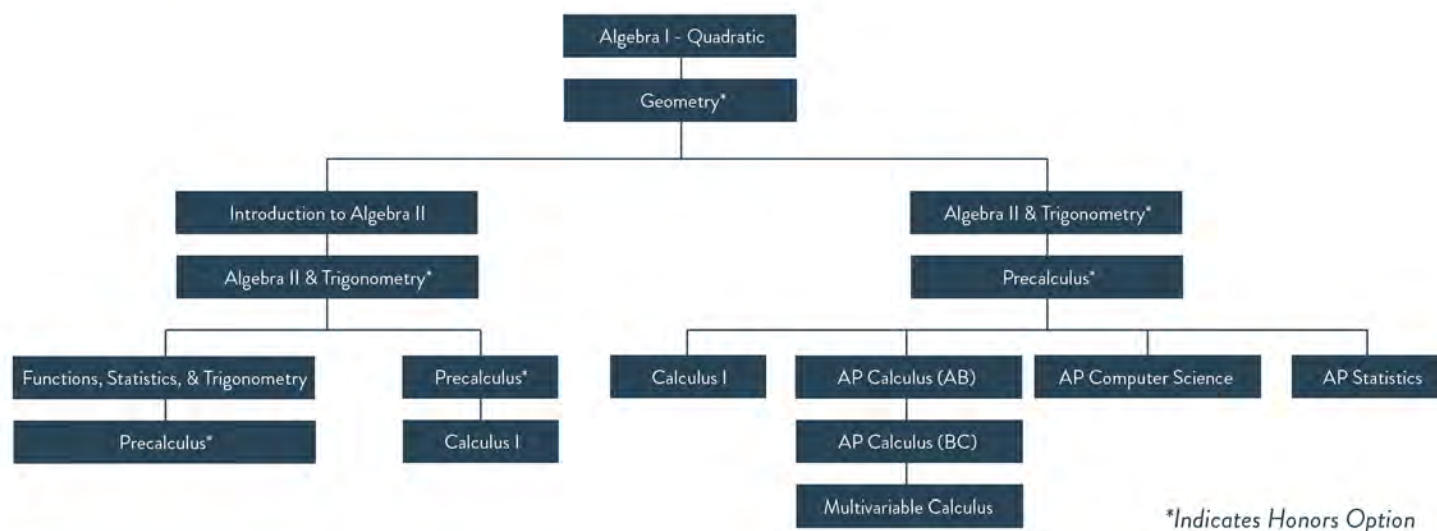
Algebra I - Quadratic

Geometry*

Introduction to Algebra II

Algebra II & Trigonometry*

Functions, Statistics, & Trigonometry

Precalculus*

Precalculus*

Calculus I

Algebra II & Trigonometry*

Precalculus*

Calculus I

AP Calculus (AB)

AP Calculus (BC)

Multivariable Calculus

AP Computer Science

AP Statistics

*Indicates Honors Option